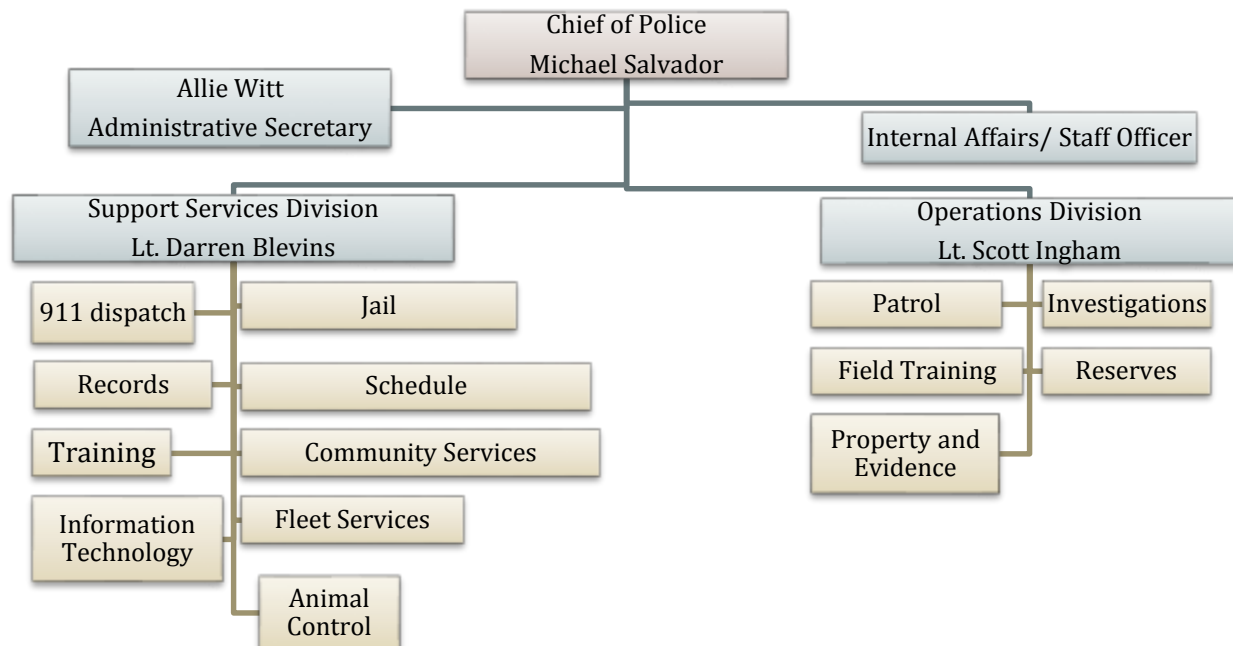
Chief of Police
Michael Salvador

Allie Witt
Administrative Secretary

Internal Affairs/ Staff Officer

Support Services Division
Lt. Darren Blevins

Operations Division
Lt. Scott Ingham

911 dispatch

Jail

Records

Schedule

Training

Community Services

Information Technology

Fleet Services

Animal Control

Patrol

Investigations

Field Training

Reserves

Property and Evidence